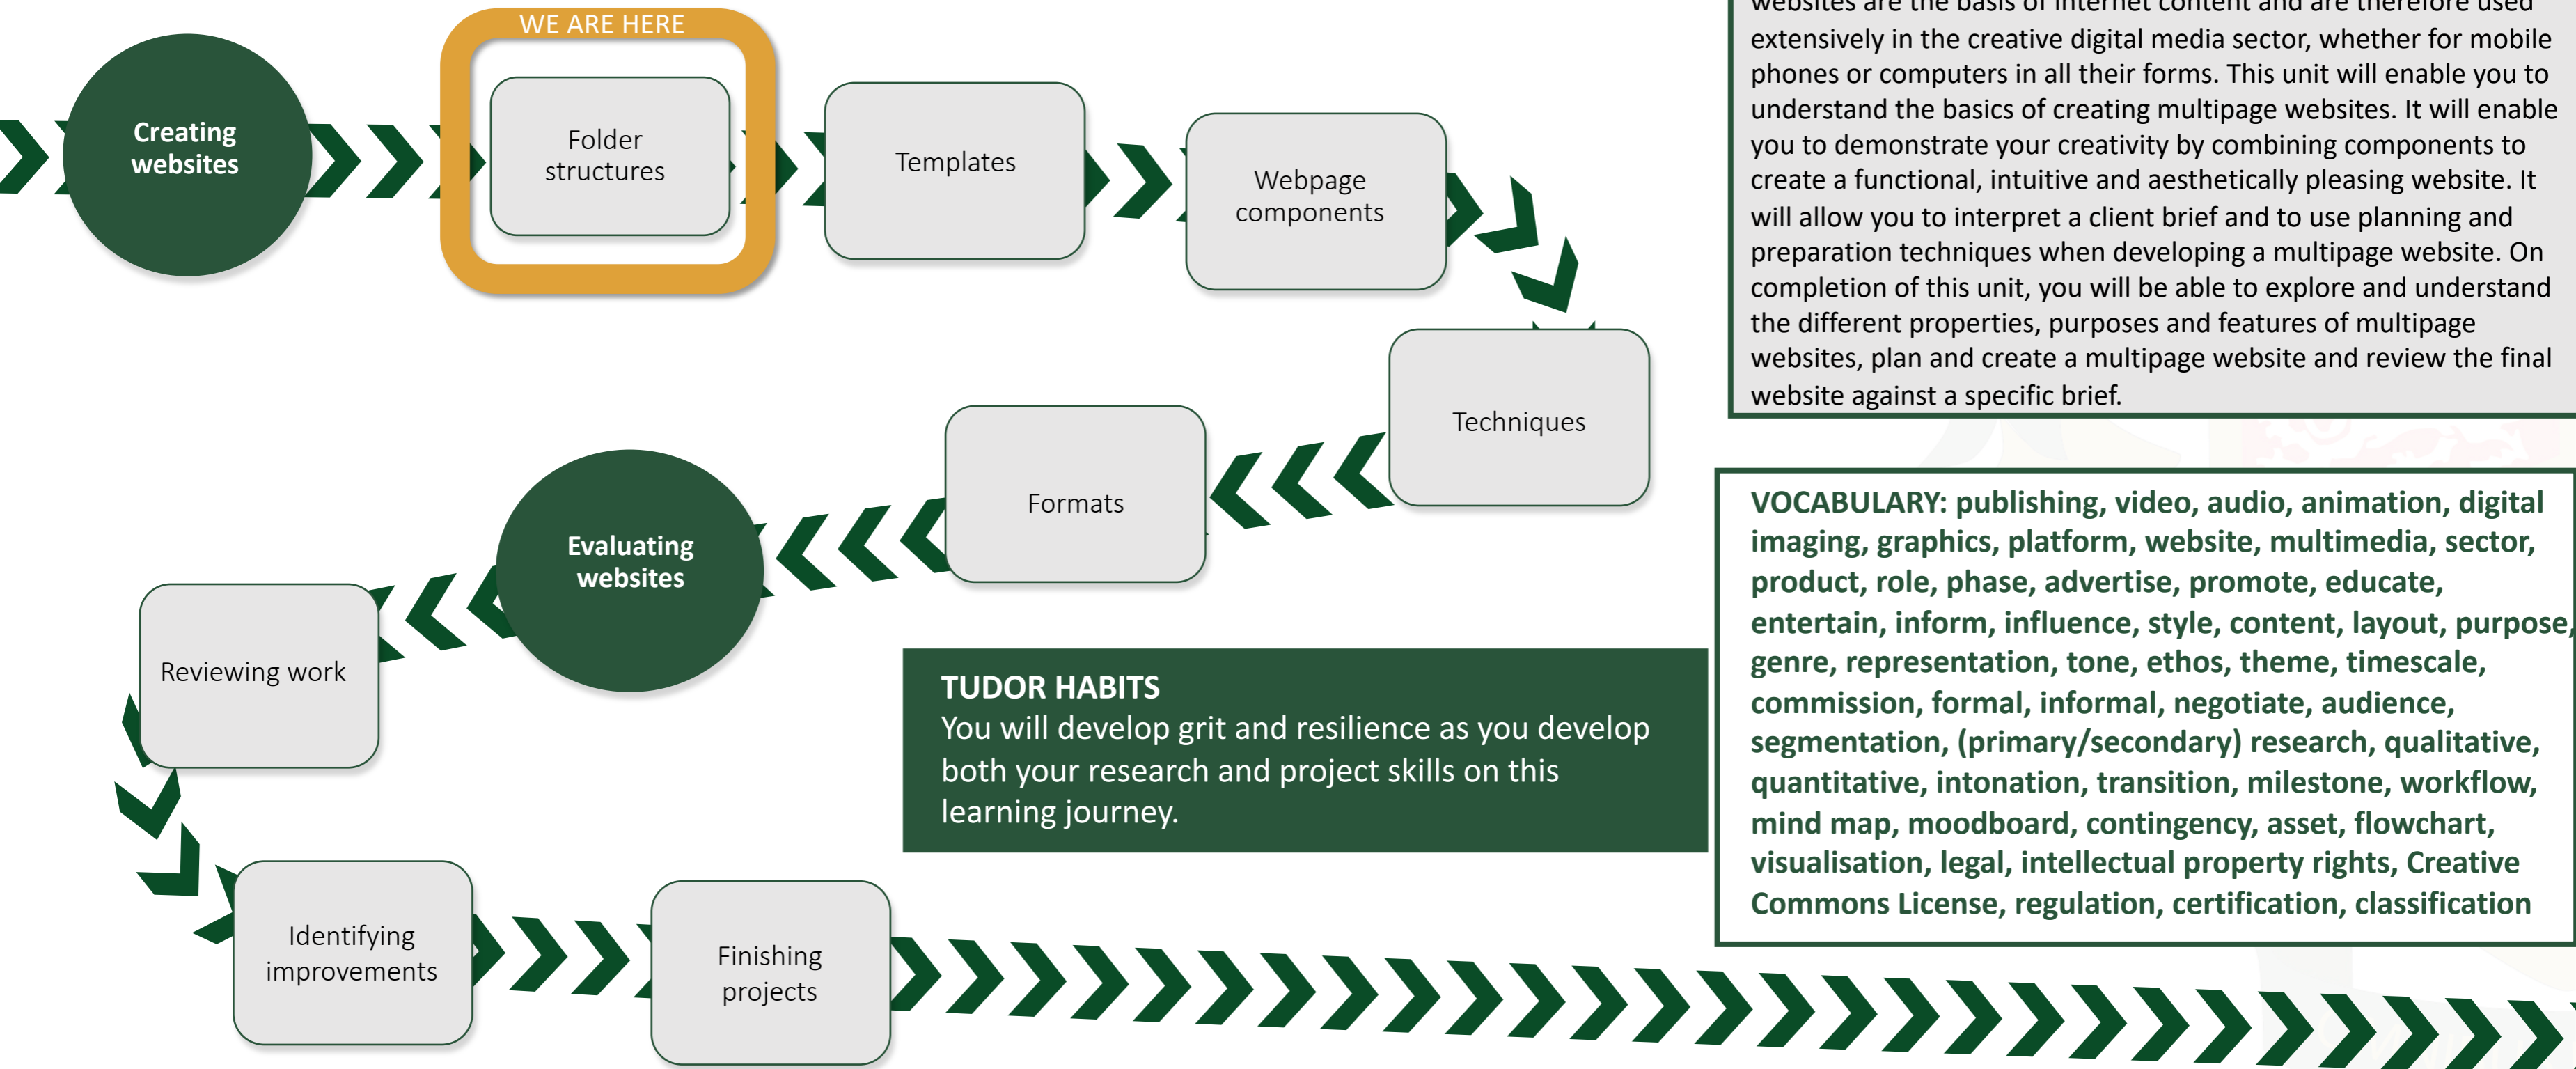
Creating websites

WE ARE HERE

Folder structures

Templates

Webpage components

Techniques

Formats

Evaluating websites

Reviewing work

Identifying improvements

Finishing projects

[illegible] extensively in the creative digital media sector, whether for mobile phones or computers in all their forms. This unit will enable you to understand the basics of creating multipage websites. It will enable you to demonstrate your creativity by combining components to create a functional, intuitive and aesthetically pleasing website. It will allow you to interpret a client brief and to use planning and preparation techniques when developing a multipage website. On completion of this unit, you will be able to explore and understand the different properties, purposes and features of multipage websites, plan and create a multipage website and review the final website against a specific brief.

VOCABULARY: publishing, video, audio, animation, digital imaging, graphics, platform, website, multimedia, sector, product, role, phase, advertise, promote, educate, entertain, inform, influence, style, content, layout, purpose, genre, representation, tone, ethos, theme, timescale, commission, formal, informal, negotiate, audience, segmentation, (primary/secondary) research, qualitative, quantitative, intonation, transition, milestone, workflow, mind map, moodboard, contingency, asset, flowchart, visualisation, legal, intellectual property rights, Creative Commons License, regulation, certification, classification

TUDOR HABITS
You will develop grit and resilience as you develop both your research and project skills on this learning journey.